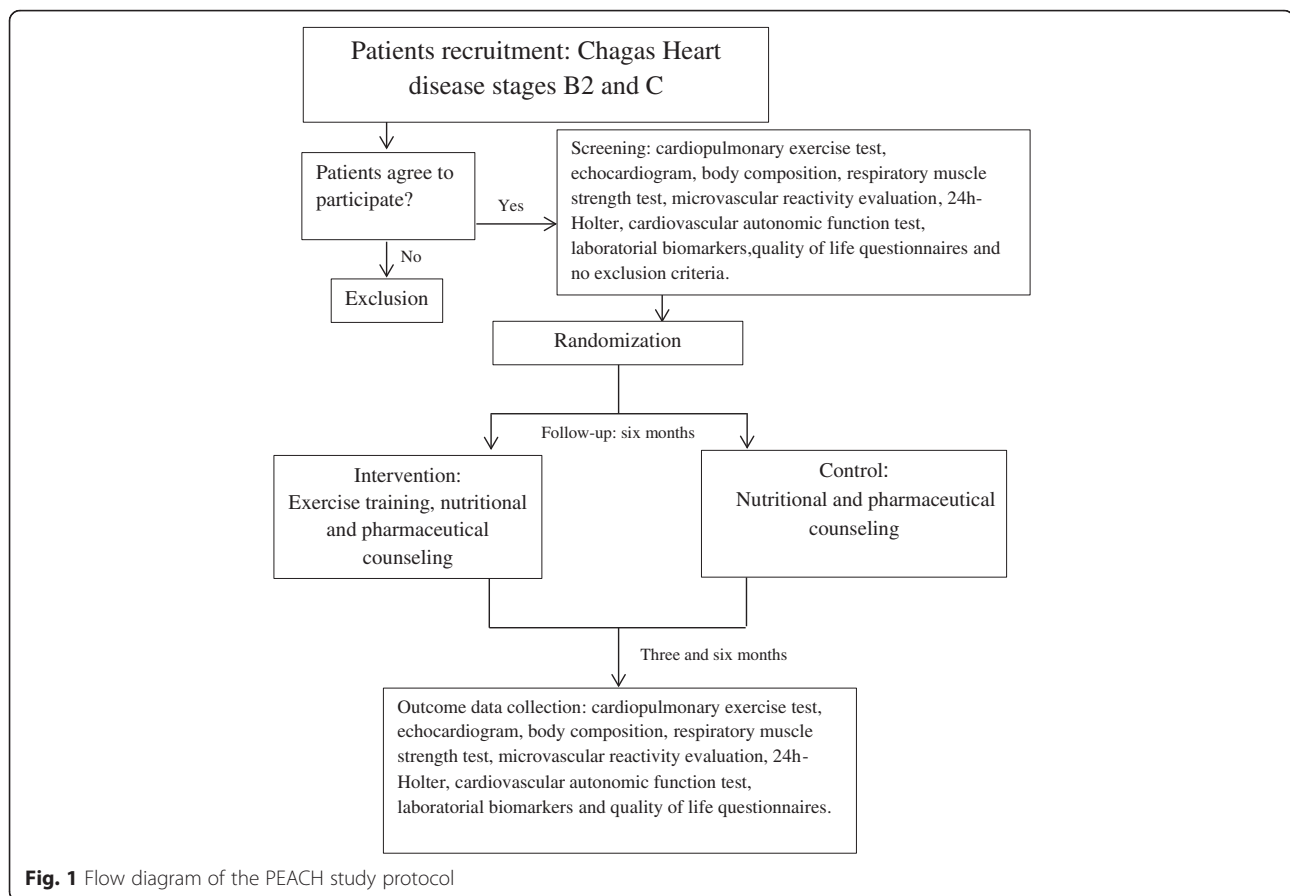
Patients recruitment: Chagas Heart disease stages B2 and C

Patients agree to participate?

Yes

Screening: cardiopulmonary exercise test, echocardiogram, body composition, respiratory muscle strength test, microvascular reactivity evaluation, 24h-Holter, cardiovascular autonomic function test, laboratorial biomarkers,quality of life questionnaires and no exclusion criteria.

No

Exclusion

Randomization

Follow-up: six months

Intervention: Exercise training, nutritional and pharmaceutical counseling

Control: Nutritional and pharmaceutical counseling

Three and six months

Outcome data collection: cardiopulmonary exercise test, echocardiogram, body composition, respiratory muscle strength test, microvascular reactivity evaluation, 24h-Holter, cardiovascular autonomic function test, laboratorial biomarkers and quality of life questionnaires.

Fig. 1 Flow diagram of the PEACH study protocol